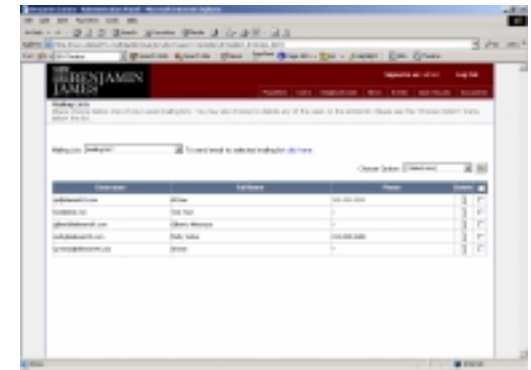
BENJAMIN JAMES

Mailing Lists

Mailing List: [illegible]

To send email to selected mailing list click here

Choose Option: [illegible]

| Username | Full Name | Phone | Delete |
|---|---|---|---|
| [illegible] | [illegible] | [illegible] | |
| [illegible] | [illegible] | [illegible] | |
| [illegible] | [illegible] | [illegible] | |
| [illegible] | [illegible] | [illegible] | |
| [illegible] | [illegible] | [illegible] | |